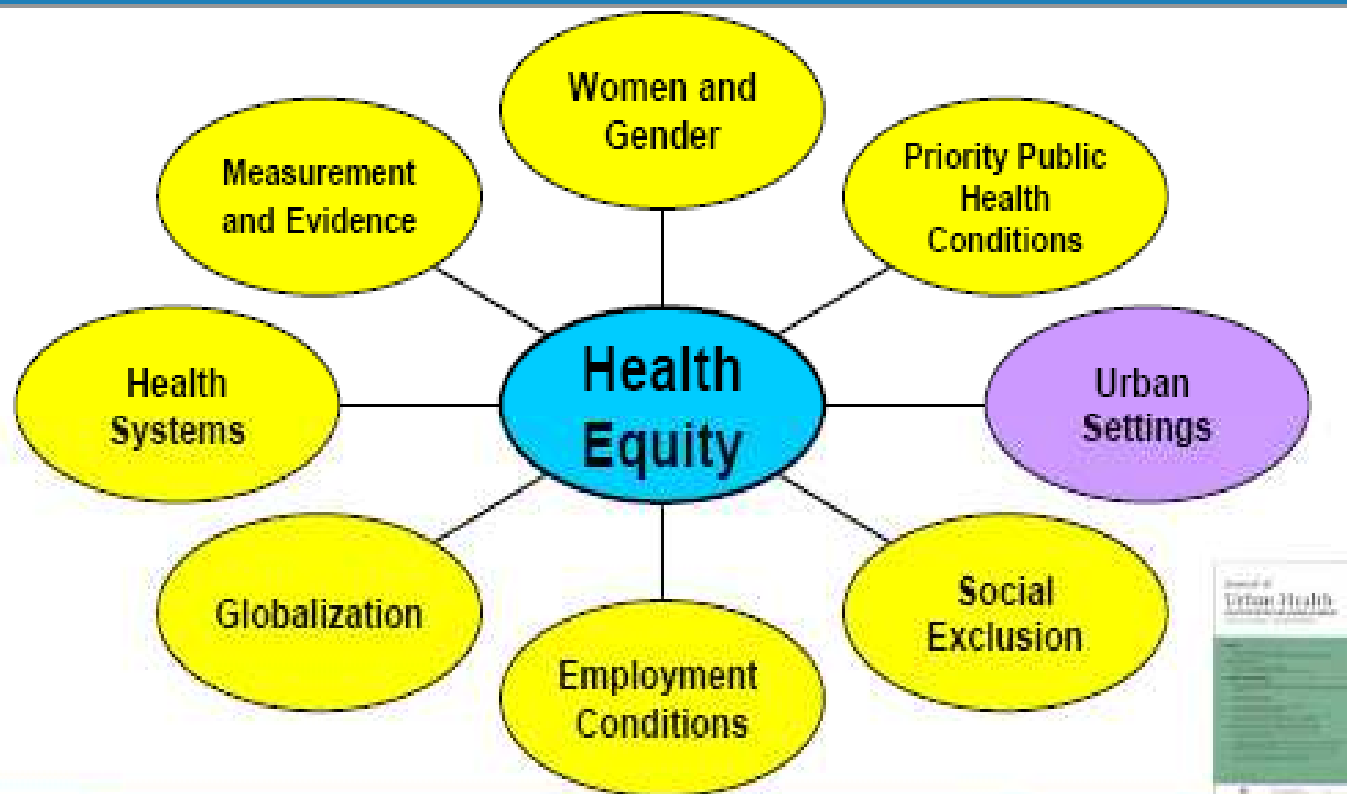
Women and Gender

Measurement and Evidence

Priority Public Health Conditions

Health Systems

Health Equity

Urban Settings

Globalization

Social Exclusion

Employment Conditions

Journal of Urban Health

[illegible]